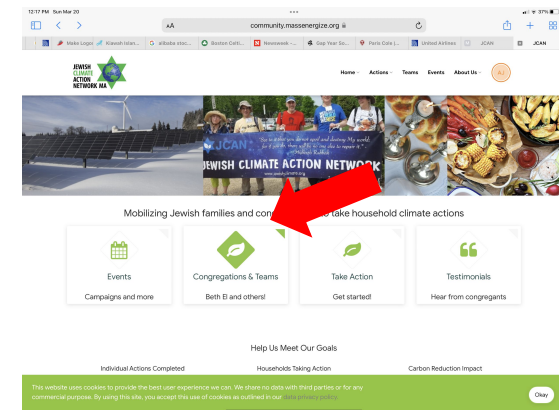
12:17 PM Sun Mar 20

AA community.massenergize.org

Make Logo! Kiawah Islan... alibaba stoc... Boston Celti... Newsweek -... Gap Year So... Paris Cafe |... United Airlines JCAN JCAN

JEWISH CLIMATE ACTION NETWORK MA

Home Actions Teams Events About Us AJ

JCAN

JEWISH CLIMATE ACTION NETWORK

Mobilizing Jewish families and con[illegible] to take household climate actions

Events
Campaigns and more

Congregations & Teams
Beth El and others!

Take Action
Get started!

Testimonials
Hear from congregants

Help Us Meet Our Goals

Individual Actions Completed

Households Taking Action

Carbon Reduction Impact

This website uses cookies to provide the best user experience we can. We share no data with third parties or for any commercial purpose. By using this site, you accept this use of cookies as outlined in our data privacy policy.

Okay